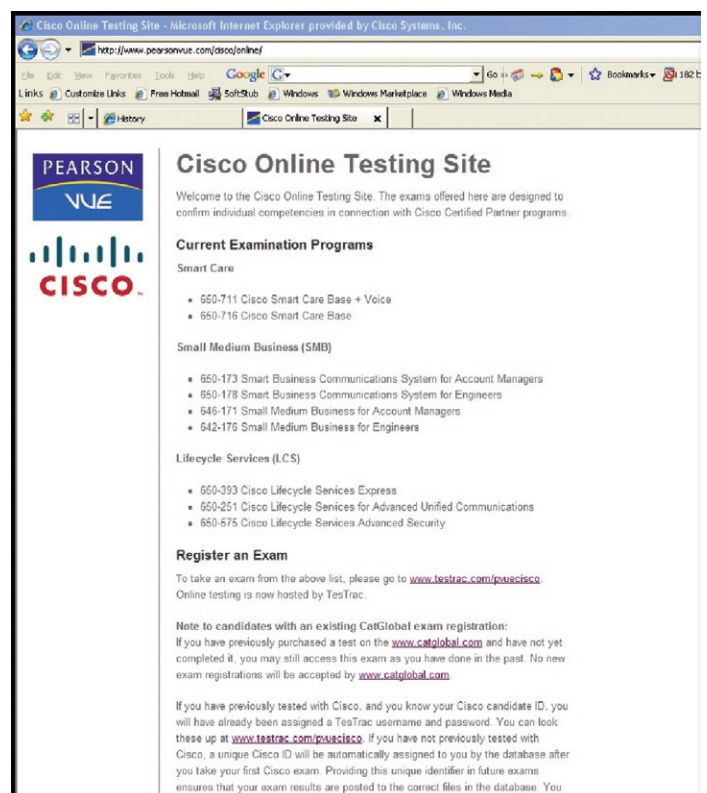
Cisco Online Testing Site - Microsoft Internet Explorer provided by Cisco Systems, Inc.

http://www.pearsonvue.com/cisco/online/

File Edit View Favorites Tools Help Google G Go Bookmarks 182 b

Links Customize Links Free Hotmail SoftStub Windows Windows Marketplace Windows Media

History Cisco Online Testing Site

PEARSON VUE

CISCO.

Cisco Online Testing Site

Welcome to the Cisco Online Testing Site. The exams offered here are designed to confirm individual competencies in connection with Cisco Certified Partner programs.

Current Examination Programs

Smart Care

- 650-711 Cisco Smart Care Base + Voice
- 650-716 Cisco Smart Care Base

Small Medium Business (SMB)

- 650-173 Smart Business Communications System for Account Managers
- 650-178 Smart Business Communications System for Engineers
- 646-171 Small Medium Business for Account Managers
- 642-176 Small Medium Business for Engineers

Lifecycle Services (LCS)

- 650-393 Cisco Lifecycle Services Express
- 650-251 Cisco Lifecycle Services for Advanced Unified Communications
- 650-575 Cisco Lifecycle Services Advanced Security

Register an Exam

To take an exam from the above list, please go to www.testrac.com/pvuecisco. Online testing is now hosted by TesTrac.

Note to candidates with an existing CatGlobal exam registration:
If you have previously purchased a test on the www.catglobal.com and have not yet completed it, you may still access this exam as you have done in the past. No new exam registrations will be accepted by www.catglobal.com.

If you have previously tested with Cisco, and you know your Cisco candidate ID, you will have already been assigned a TesTrac username and password. You can look these up at www.testrac.com/pvuecisco. If you have not previously tested with Cisco, a unique Cisco ID will be automatically assigned to you by the database after you take your first Cisco exam. Providing this unique identifier in future exams ensures that your exam results are posted to the correct files in the database. You